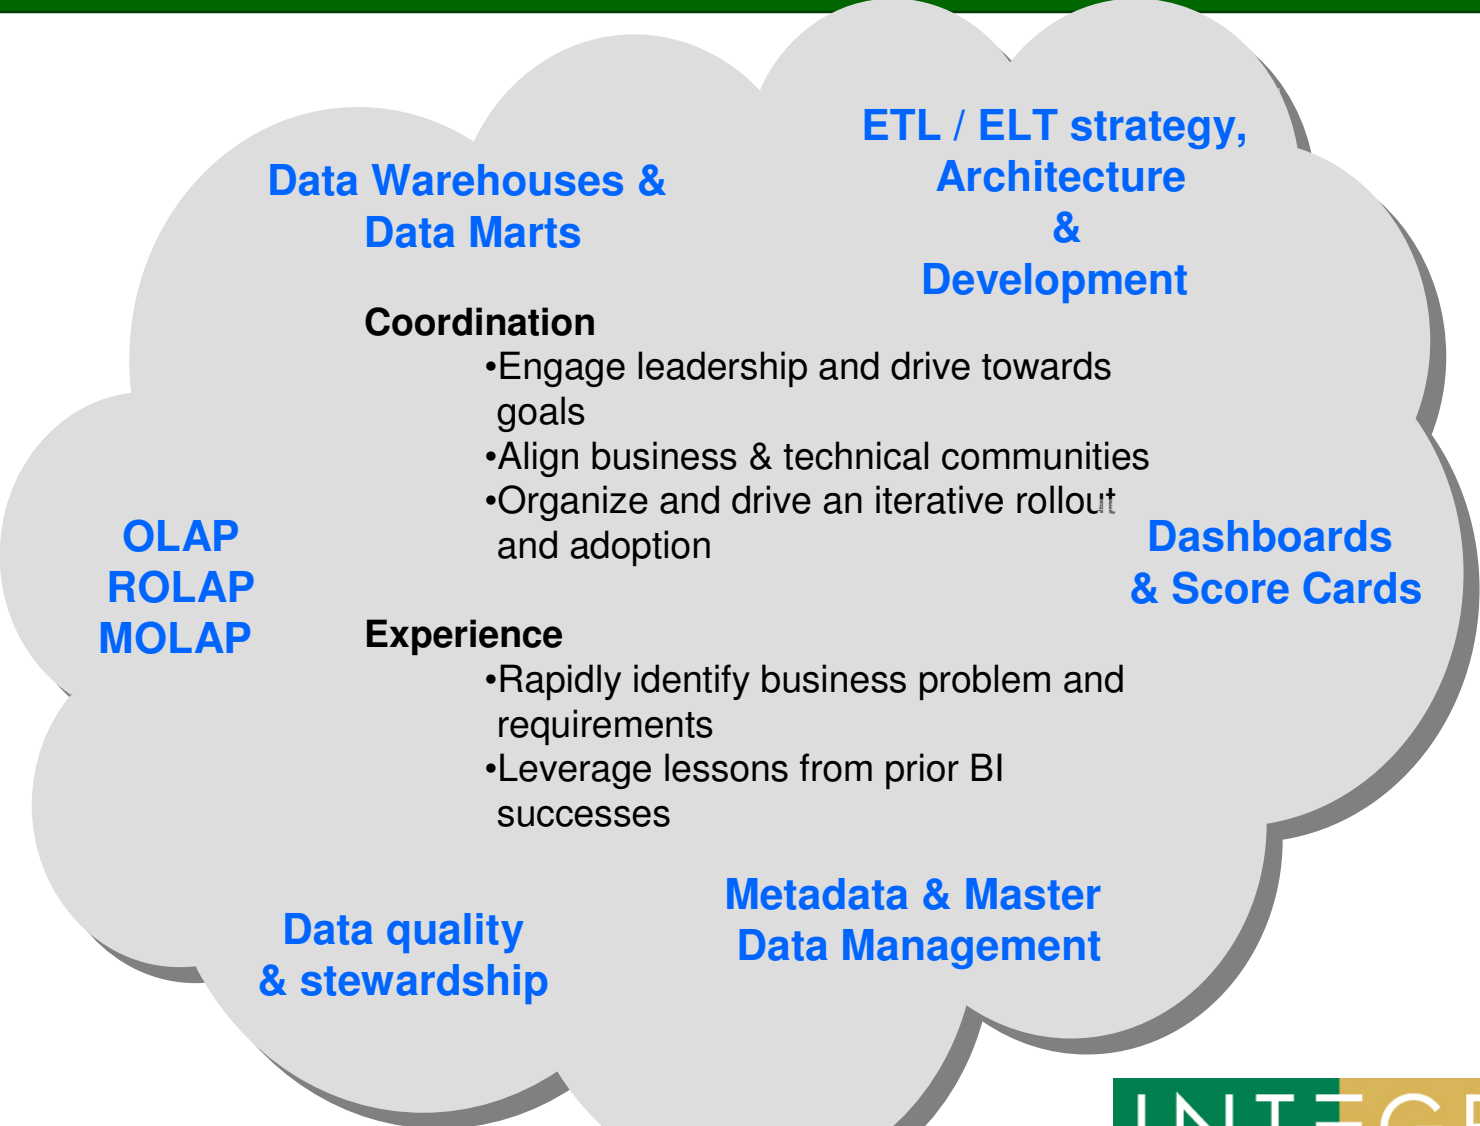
Data Warehouses & Data Marts

ETL / ELT strategy, Architecture & Development

Coordination

•Engage leadership and drive towards goals

•Align business & technical communities

•Organize and drive an iterative rollout and adoption

OLAP
ROLAP
MOLAP

Dashboards & Score Cards

Experience

•Rapidly identify business problem and requirements

•Leverage lessons from prior BI successes

Data quality & stewardship

Metadata & Master Data Management

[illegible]